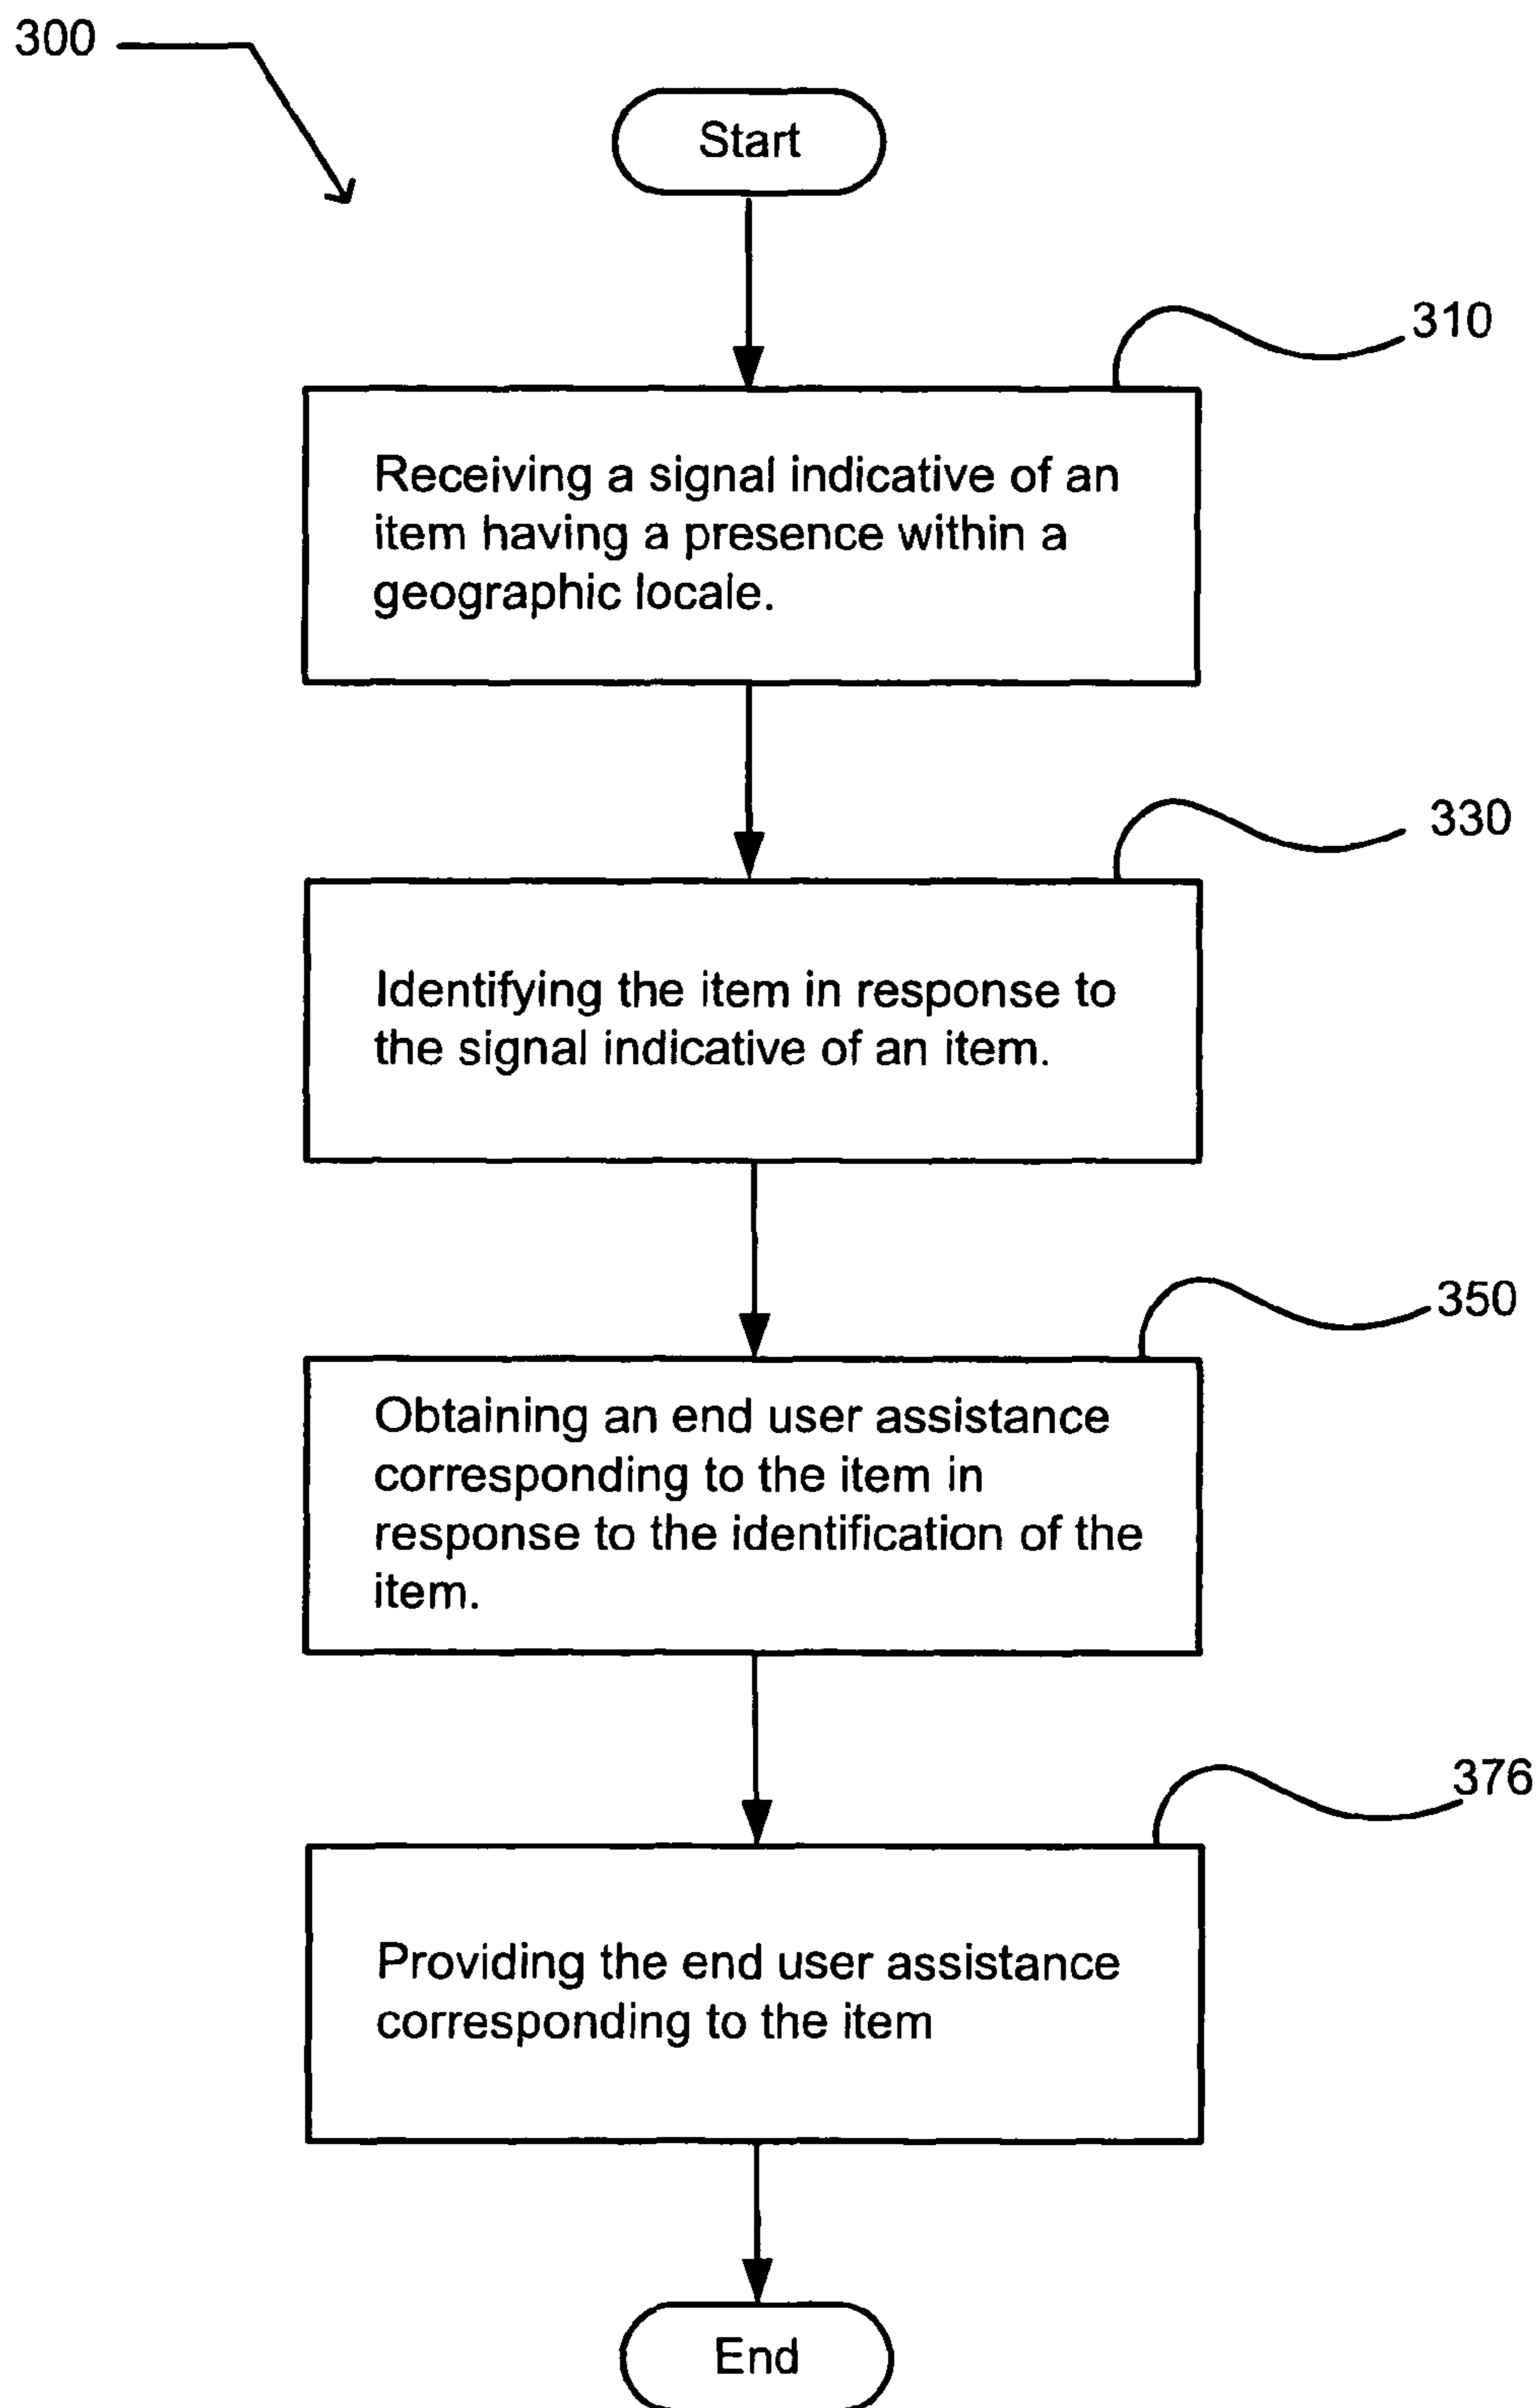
300

Start

310

Receiving a signal indicative of an item having a presence within a geographic locale.

330

Identifying the item in response to the signal indicative of an item.

350

Obtaining an end user assistance corresponding to the item in response to the identification of the item.

376

Providing the end user assistance corresponding to the item

End